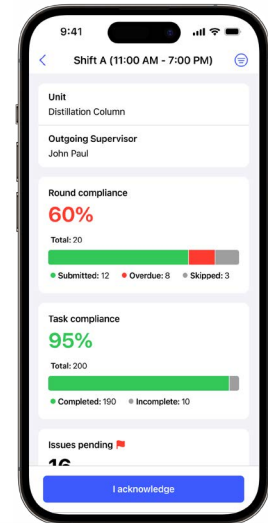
9:41

Shift A (11:00 AM - 7:00 PM)

Unit
Distillation Column

Outgoing Supervisor
John Paul

Round compliance
60%
Total: 20
Submitted: 12 Overdue: 8 Skipped: 3

Task compliance
95%
Total: 200
Completed: 190 Incomplete: 10

Issues pending
16

I acknowledge